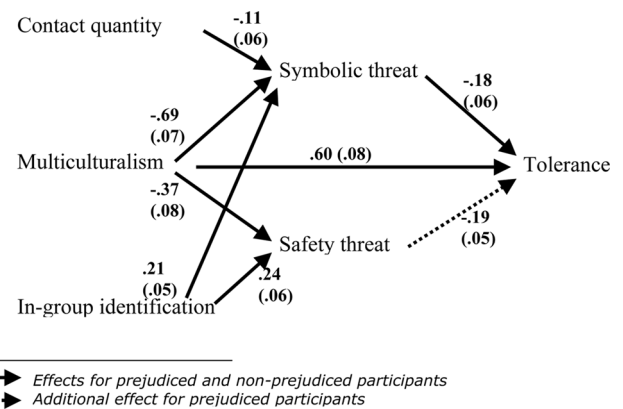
Contact quantity

-.11
(.06)

Symbolic threat

-.18
(.06)

-.69
(.07)

Multiculturalism

.60 (.08)

Tolerance

-.37
(.08)

-.19
(.05)

Safety threat

.21
(.05)

.24
(.06)

In-group identification

Effects for prejudiced and non-prejudiced participants
Additional effect for prejudiced participants